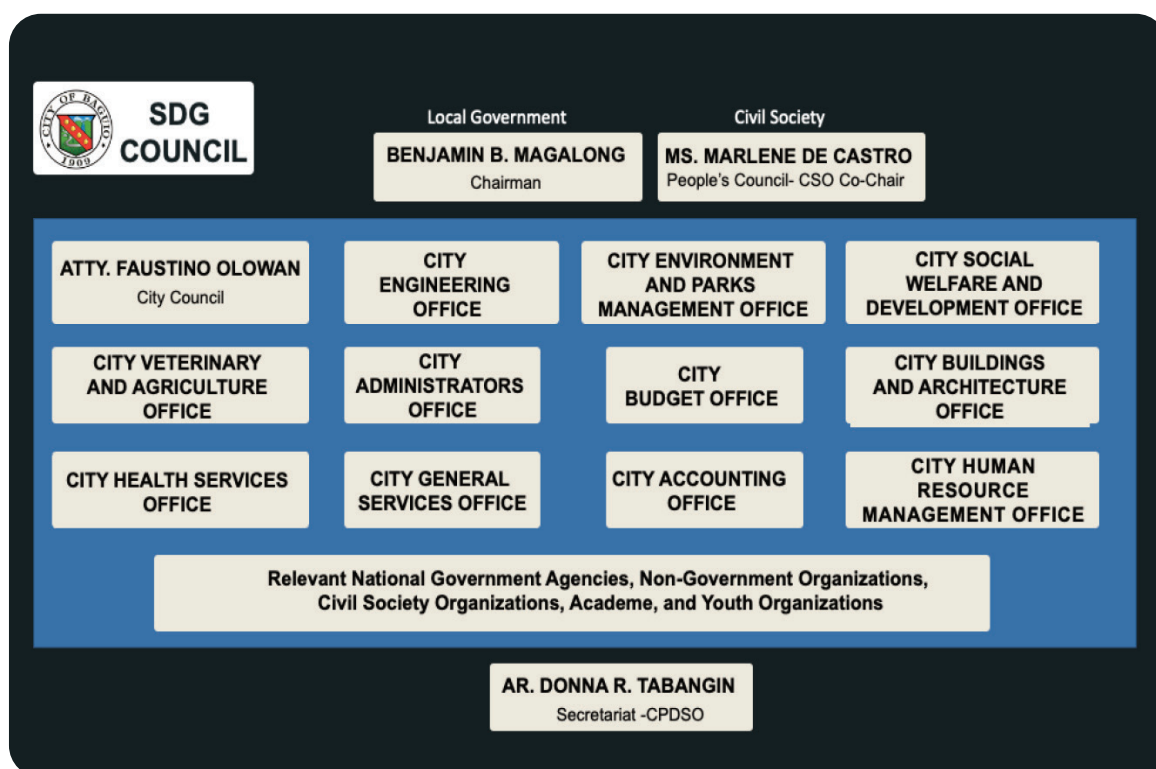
CITY OF BAGUIO
1909

SDG COUNCIL

Local Government

BENJAMIN B. MAGALONG
Chairman

Civil Society

MS. MARLENE DE CASTRO
People's Council- CSO Co-Chair

ATTY. FAUSTINO OLOWAN
City Council

CITY ENGINEERING OFFICE

CITY ENVIRONMENT AND PARKS MANAGEMENT OFFICE

CITY SOCIAL WELFARE AND DEVELOPMENT OFFICE

CITY VETERINARY AND AGRICULTURE OFFICE

CITY ADMINISTRATORS OFFICE

CITY BUDGET OFFICE

CITY BUILDINGS AND ARCHITECTURE OFFICE

CITY HEALTH SERVICES OFFICE

CITY GENERAL SERVICES OFFICE

CITY ACCOUNTING OFFICE

CITY HUMAN RESOURCE MANAGEMENT OFFICE

Relevant National Government Agencies, Non-Government Organizations, Civil Society Organizations, Academe, and Youth Organizations

AR. DONNA R. TABANGIN
Secretariat -CPDSO